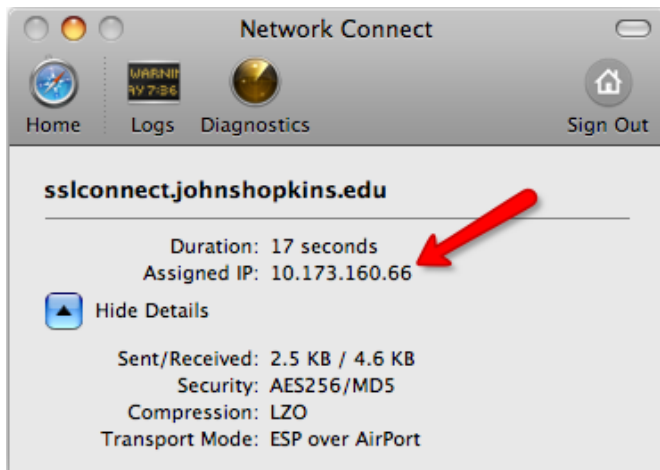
Network Connect

WARNIN AY 7:36

Home Logs Diagnostics Sign Out

sslconnect.johnshopkins.edu

Duration: 17 seconds
Assigned IP: 10.173.160.66

Hide Details

Sent/Received: 2.5 KB / 4.6 KB
Security: AES256/MD5
Compression: LZO
Transport Mode: ESP over AirPort